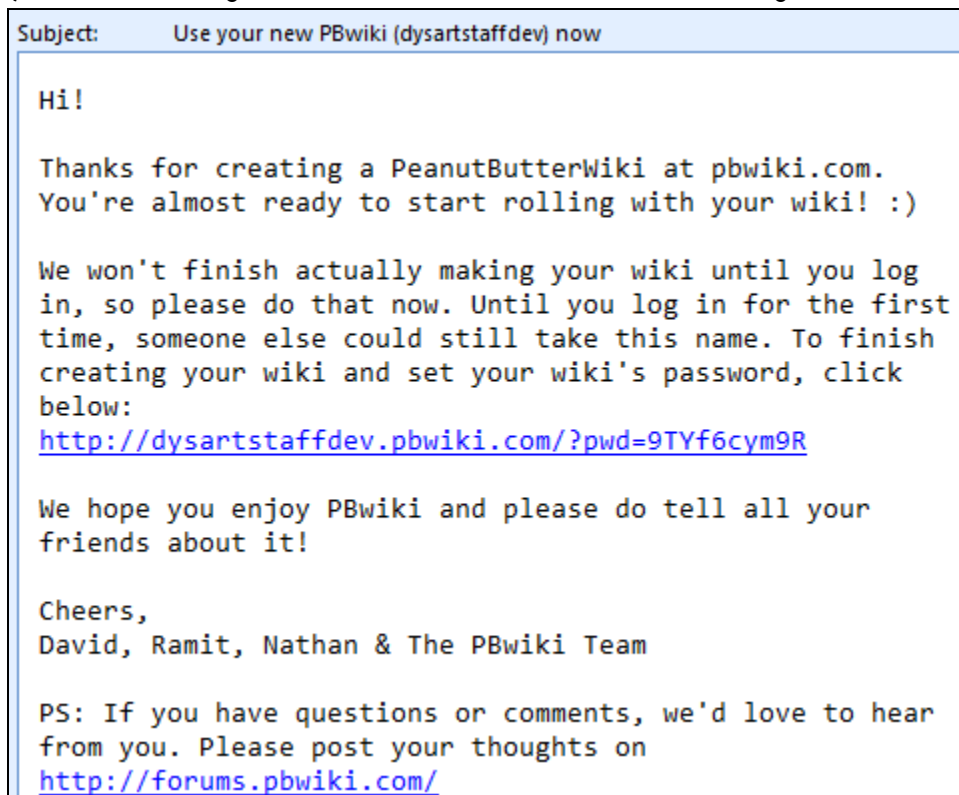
Subject: Use your new PBwiki (dysartstaffdev) now

Hi!

Thanks for creating a PeanutButterWiki at pbwiki.com. You're almost ready to start rolling with your wiki! :)

We won't finish actually making your wiki until you log in, so please do that now. Until you log in for the first time, someone else could still take this name. To finish creating your wiki and set your wiki's password, click below:
http://dysartstaffdev.pbwiki.com/?pwd=9TYf6cym9R

We hope you enjoy PBwiki and please do tell all your friends about it!

Cheers,
David, Ramit, Nathan & The PBwiki Team

PS: If you have questions or comments, we'd love to hear from you. Please post your thoughts on
http://forums.pbwiki.com/